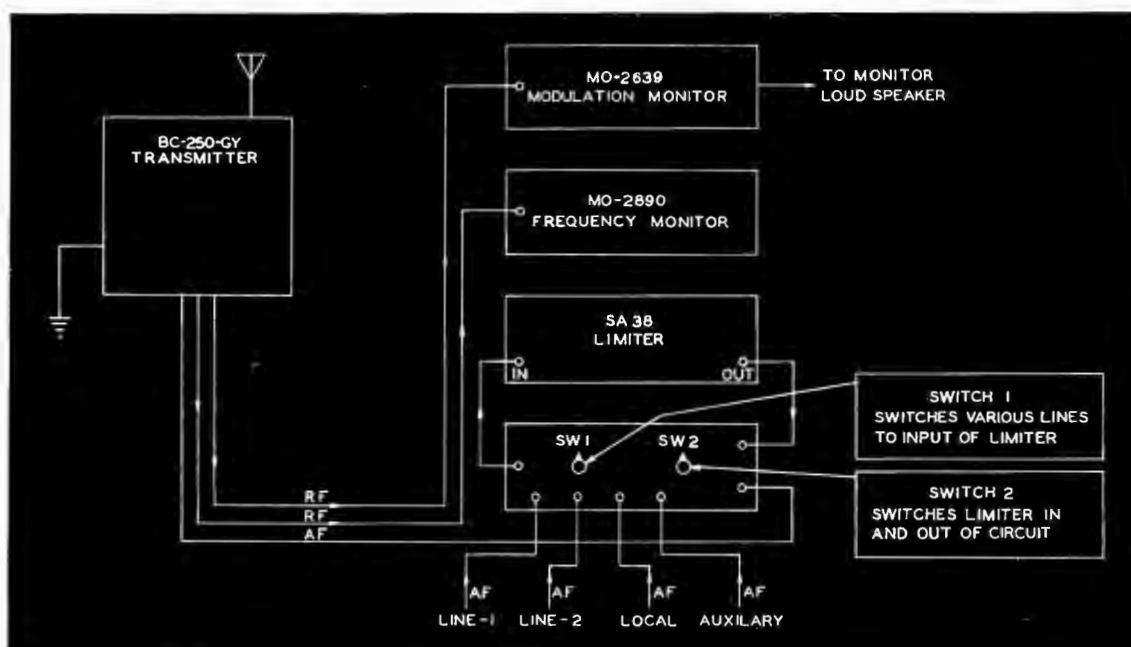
BC-250-GY TRANSMITTER

MO-2639 MODULATION MONITOR

TO MONITOR LOUD SPEAKER

MO-2890 FREQUENCY MONITOR

SA 38 LIMITER

IN

OUT

SW 1

SW 2

SWITCH 1 SWITCHES VARIOUS LINES TO INPUT OF LIMITER

SWITCH 2 SWITCHES LIMITER IN AND OUT OF CIRCUIT

RF

RF

AF

AF

AF

AF

AF

LINE-1

LINE-2

LOCAL

AUXILARY